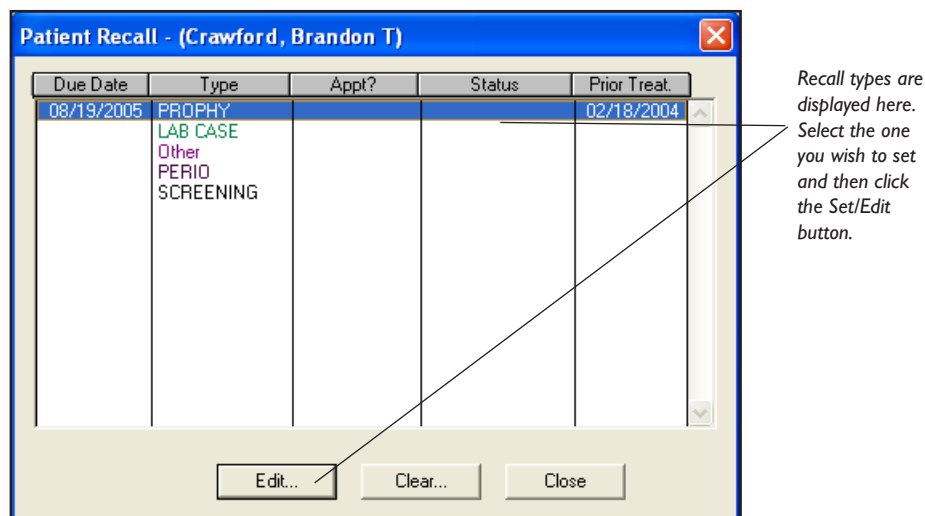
Patient Recall - (Crawford, Brandon T)

| Due Date | Type | Appt? | Status | Prior Treat. |
|---|---|---|---|---|
| 08/19/2005 | PROPHY | | | 02/18/2004 |
| | LAB CASE | | | |
| | Other | | | |
| | PERIO | | | |
| | SCREENING | | | |

Edit...   Clear...   Close

Recall types are displayed here. Select the one you wish to set and then click the Set/Edit button.